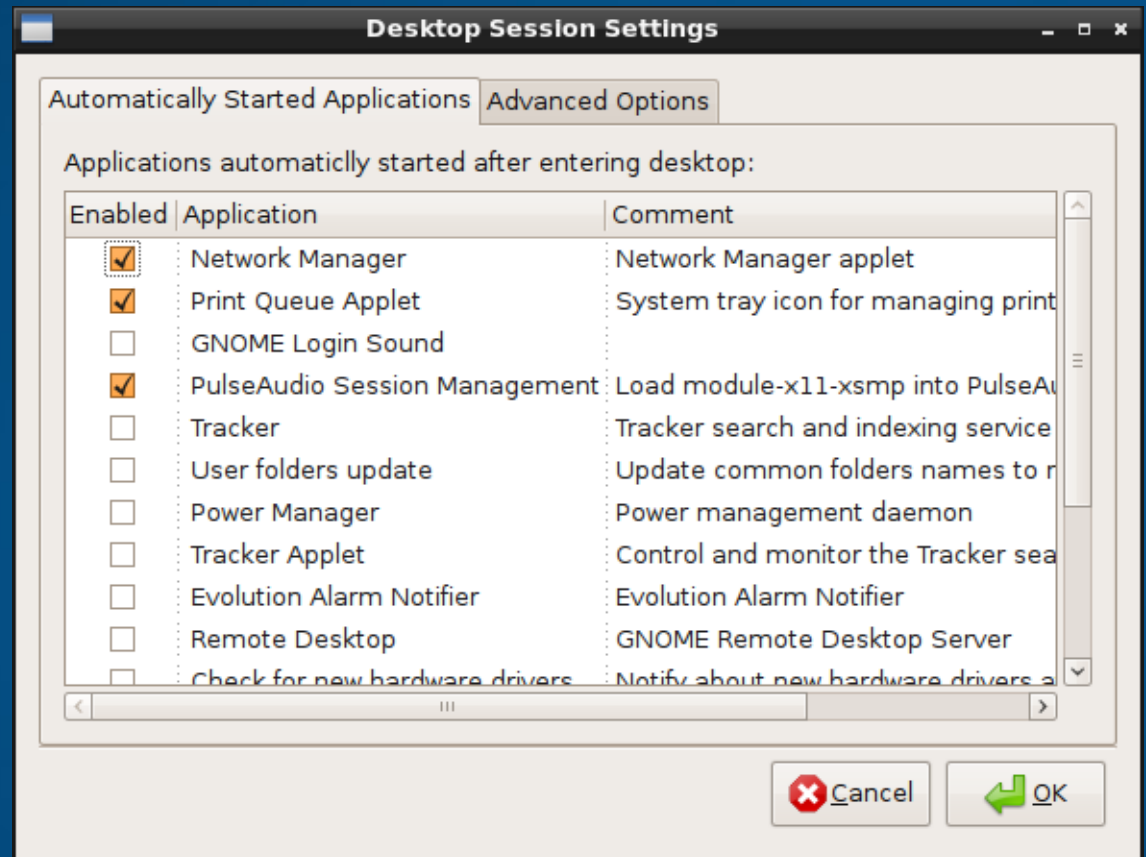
Desktop Session Settings

Automatically Started Applications | Advanced Options

Applications automaticlly started after entering desktop:

| Enabled | Application | Comment |
|---|---|---|
| ✓ | Network Manager | Network Manager applet |
| ✓ | Print Queue Applet | System tray icon for managing print |
| | GNOME Login Sound | |
| ✓ | PulseAudio Session Management | Load module-x11-xsmp into PulseAu |
| | Tracker | Tracker search and indexing service |
| | User folders update | Update common folders names to r |
| | Power Manager | Power management daemon |
| | Tracker Applet | Control and monitor the Tracker sea |
| | Evolution Alarm Notifier | Evolution Alarm Notifier |
| | Remote Desktop | GNOME Remote Desktop Server |
| | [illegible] | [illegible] |

Cancel OK